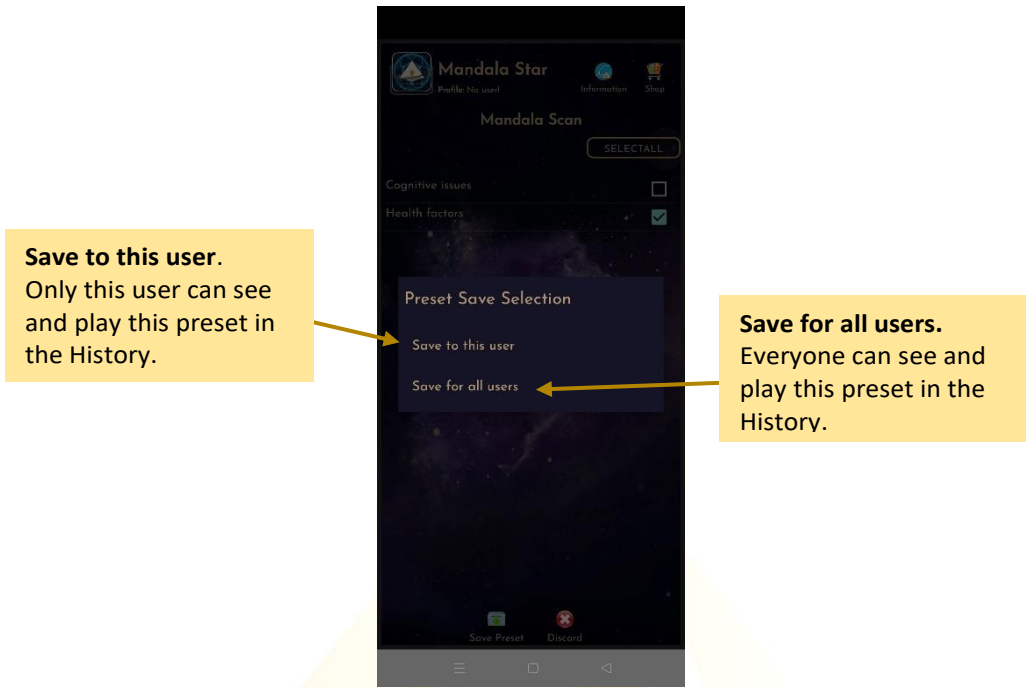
Mandala Star
Profile: No user!
Information
Shop

Mandala Scan

SELECTALL

Cognitive issues

Health factors

**Save to this user**.
Only this user can see and play this preset in the History.

Preset Save Selection

Save to this user

Save for all users

**Save for all users.**
Everyone can see and play this preset in the History.

Save Preset
Discard